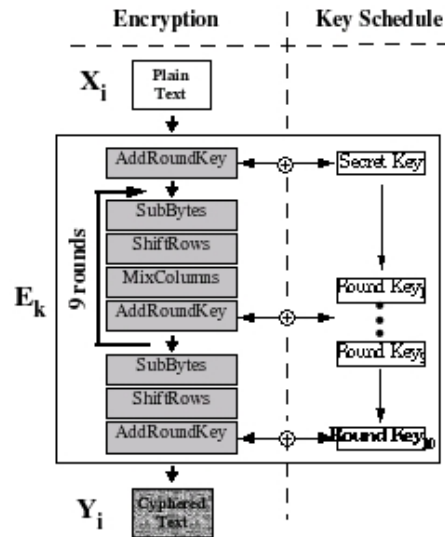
Encryption

Key Schedule

$X_i$

Plain Text

AddRoundKey

Secret Key

9 rounds

SubBytes

ShiftRows

MixColumns

AddRoundKey

Round Key

$E_k$

Round Key

SubBytes

ShiftRows

AddRoundKey

Round Key$_{10}$

$Y_i$

Cyphered Text